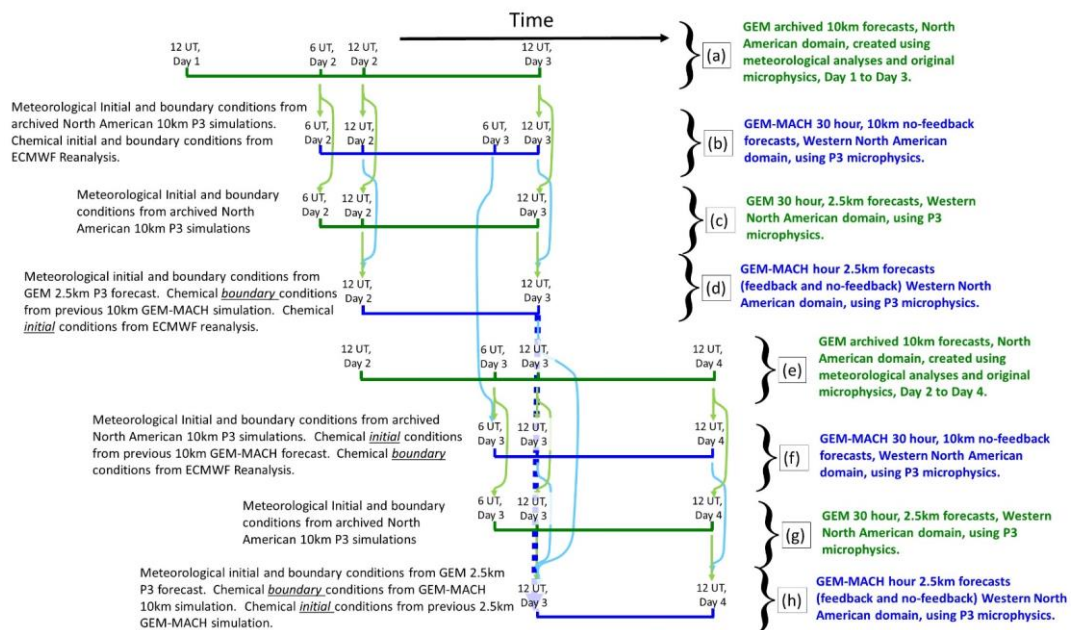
Time

12 UT, Day 1
6 UT, Day 2
12 UT, Day 2
12 UT, Day 3

(a) GEM archived 10km forecasts, North American domain, created using meteorological analyses and original microphysics, Day 1 to Day 3.

Meteorological Initial and boundary conditions from archived North American 10km P3 simulations. Chemical initial and boundary conditions from ECMWF Reanalysis.

6 UT, Day 2
12 UT, Day 2
6 UT, Day 3
12 UT, Day 3

(b) GEM-MACH 30 hour, 10km no-feedback forecasts, Western North American domain, using P3 microphysics.

Meteorological Initial and boundary conditions from archived North American 10km P3 simulations

6 UT, Day 2
12 UT, Day 2
12 UT, Day 3

(c) GEM 30 hour, 2.5km forecasts, Western North American domain, using P3 microphysics.

Meteorological initial and boundary conditions from GEM 2.5km P3 forecast. Chemical *boundary* conditions from previous 10km GEM-MACH forecast. Chemical *initial* conditions from ECMWF reanalysis.

12 UT, Day 2
12 UT, Day 3

(d) GEM-MACH hour 2.5km forecasts (feedback and no-feedback) Western North American domain, using P3 microphysics.

12 UT, Day 2
6 UT, Day 3
12 UT, Day 3
12 UT, Day 4

(e) GEM archived 10km forecasts, North American domain, created using meteorological analyses and original microphysics, Day 2 to Day 4.

Meteorological Initial and boundary conditions from archived North American 10km P3 simulations. Chemical *initial* conditions from previous 10km GEM-MACH forecast. Chemical *boundary* conditions from ECMWF Reanalysis.

6 UT, Day 3
12 UT, Day 3
12 UT, Day 4

(f) GEM-MACH 30 hour, 10km no-feedback forecasts, Western North American domain, using P3 microphysics.

Meteorological Initial and boundary conditions from archived North American 10km P3 simulations

6 UT, Day 3
12 UT, Day 3
12 UT, Day 4

(g) GEM 30 hour, 2.5km forecasts, Western North American domain, using P3 microphysics.

Meteorological initial and boundary conditions from GEM 2.5km P3 forecast. Chemical *boundary* conditions from GEM-MACH 10km simulation. Chemical *initial* conditions from previous 2.5km GEM-MACH simulation.

12 UT, Day 3
12 UT, Day 4

(h) GEM-MACH hour 2.5km forecasts (feedback and no-feedback) Western North American domain, using P3 microphysics.